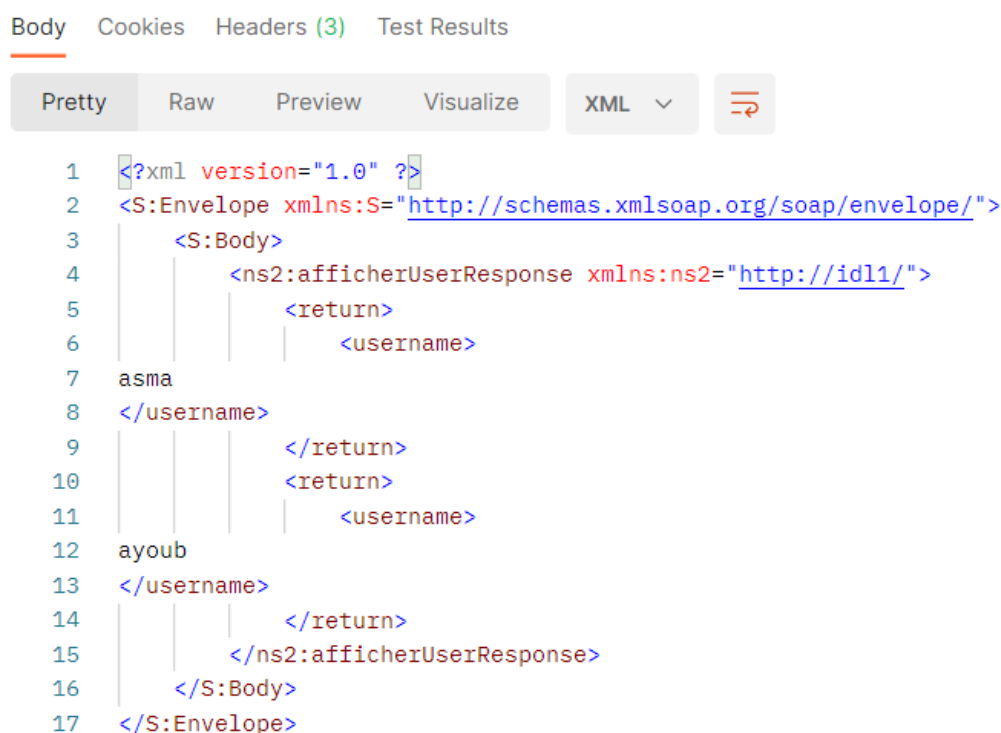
Body Cookies Headers (3) Test Results

Pretty Raw Preview Visualize XML

1 <?xml version="1.0" ?>
2 <S:Envelope xmlns:S="http://schemas.xmlsoap.org/soap/envelope/">
3 <S:Body>
4 <ns2:afficherUserResponse xmlns:ns2="http://idl1/">
5 <return>
6 <username>
7 asma
8 </username>
9 </return>
10 <return>
11 <username>
12 ayoub
13 </username>
14 </return>
15 </ns2:afficherUserResponse>
16 </S:Body>
17 </S:Envelope>